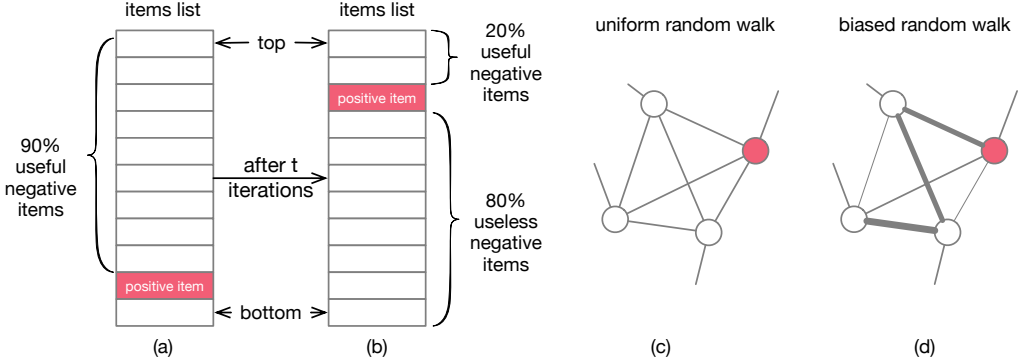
items list

items list

uniform random walk

biased random walk

top

20% useful negative items

positive item

90% useful negative items

after t iterations

80% useless negative items

positive item

bottom

(a)

(b)

(c)

(d)